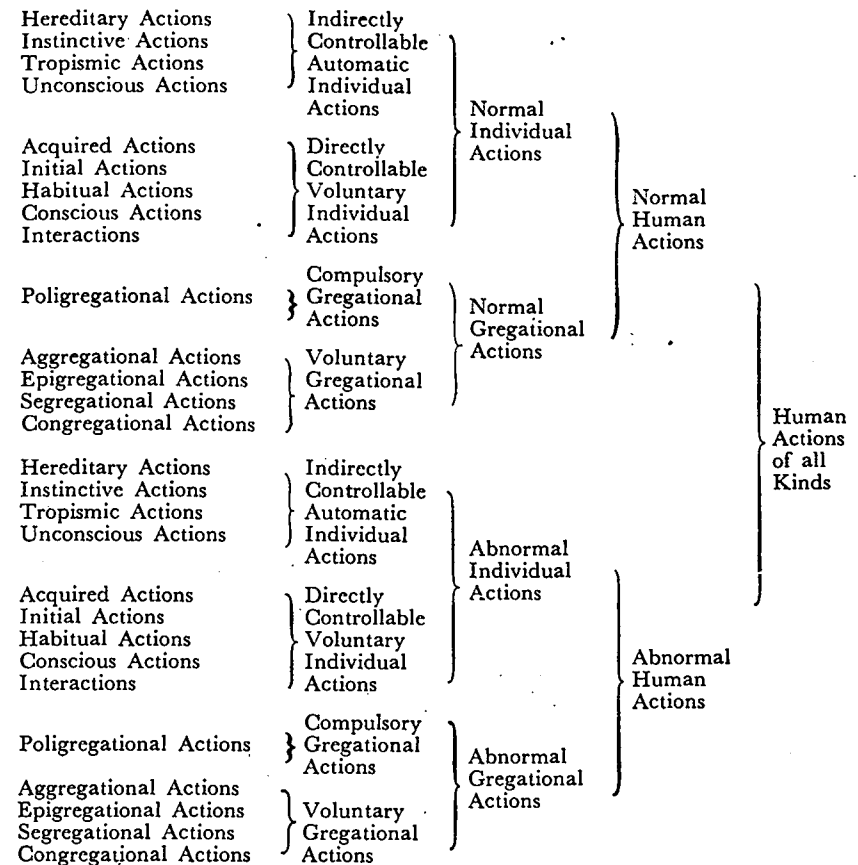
Hereditary Actions
Instinctive Actions
Tropismic Actions
Unconscious Actions

Indirectly Controllable Automatic Individual Actions

Acquired Actions
Initial Actions
Habitual Actions
Conscious Actions
Interactions

Directly Controllable Voluntary Individual Actions

Normal Individual Actions

Poligregational Actions

Compulsory Gregational Actions

Aggregational Actions
Epigregational Actions
Segregational Actions
Congregational Actions

Voluntary Gregational Actions

Normal Gregational Actions

Normal Human Actions

Hereditary Actions
Instinctive Actions
Tropismic Actions
Unconscious Actions

Indirectly Controllable Automatic Individual Actions

Acquired Actions
Initial Actions
Habitual Actions
Conscious Actions
Interactions

Directly Controllable Voluntary Individual Actions

Abnormal Individual Actions

Poligregational Actions

Compulsory Gregational Actions

Aggregational Actions
Epigregational Actions
Segregational Actions
Congregational Actions

Voluntary Gregational Actions

Abnormal Gregational Actions

Abnormal Human Actions

Human Actions of all Kinds